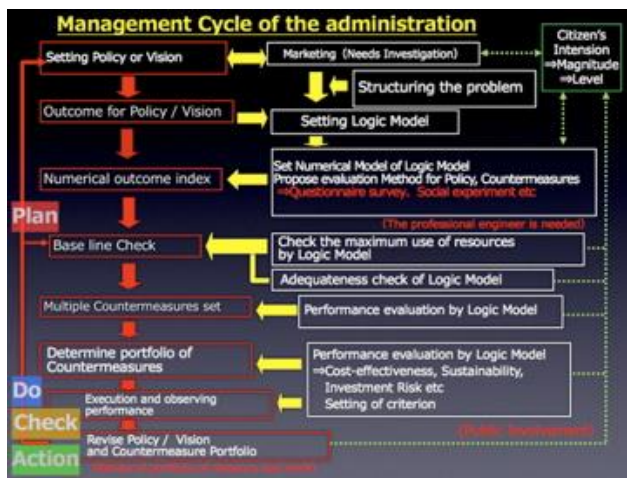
Management Cycle of the administration

Setting Policy or Vision

Marketing (Needs Investigation)

Citizen's Intension
⇒Magnitude
⇒Level

Structuring the problem

Outcome for Policy / Vision

Setting Logic Model

Numerical outcome index

Set Numerical Model of Logic Model
Propose evaluation Method for Policy, Countermeasures
⇒Questionnaire survey, Social experiment etc

(The professional engineer is needed)

Plan

Base line Check

Check the maximum use of resources by Logic Model

Adequateness check of Logic Model

Multiple Countermeasures set

Performance evaluation by Logic Model

Determine portfolio of Countermeasures

Performance evaluation by Logic Model
⇒Cost-effectiveness, Sustainability, Investment Risk etc
Setting of criterion

Do

Execution and observing performance

Check

(Public involvement)

Action

Revise Policy / Vision and Countermeasure Portfolio

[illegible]